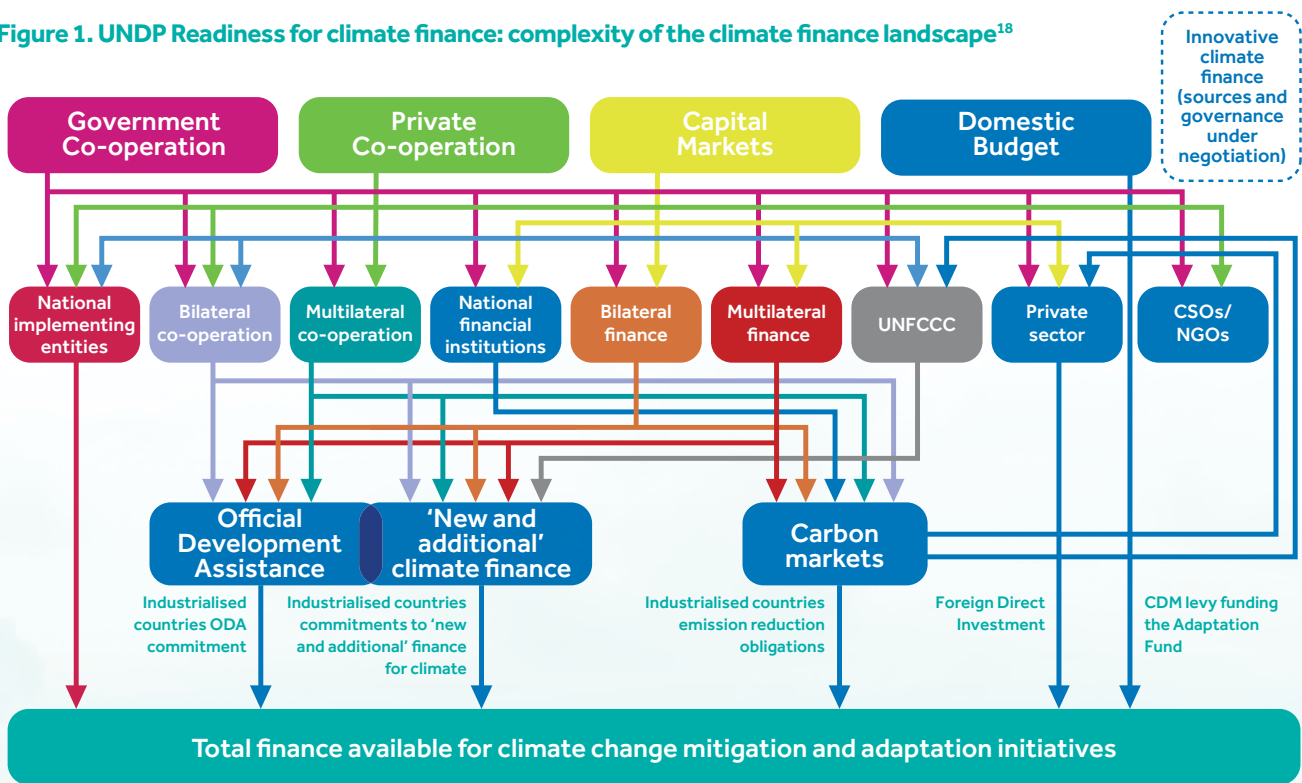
Figure 1. UNDP Readiness for climate finance: complexity of the climate finance landscape$^{18}$

Innovative climate finance (sources and governance under negotiation)

Government Co-operation

Private Co-operation

Capital Markets

Domestic Budget

National implementing entities

Bilateral co-operation

Multilateral co-operation

National financial institutions

Bilateral finance

Multilateral finance

UNFCCC

Private sector

CSOs/ NGOs

Official Development Assistance

'New and additional' climate finance

Carbon markets

Industrialised countries ODA commitment

Industrialised countries commitments to 'new and additional' finance for climate

Industrialised countries emission reduction obligations

Foreign Direct Investment

CDM levy funding the Adaptation Fund

Total finance available for climate change mitigation and adaptation initiatives